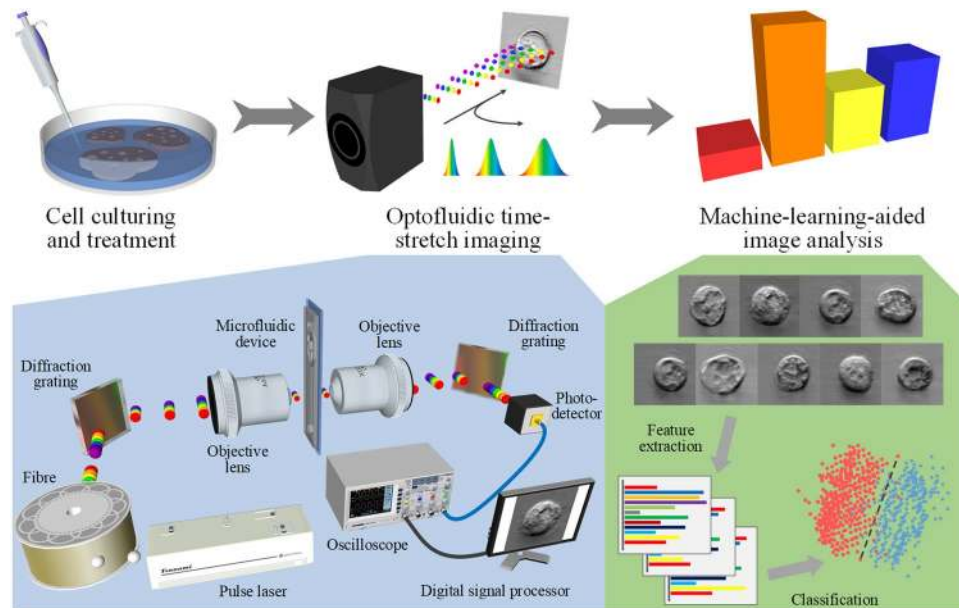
Cell culturing and treatment

Optofluidic time-stretch imaging

Machine-learning-aided image analysis

Microfluidic device

Objective lens

Diffraction grating

Diffraction grating

Photo-detector

Objective lens

Fibre

Oscilloscope

Pulse laser

Digital signal processor

Feature extraction

Classification